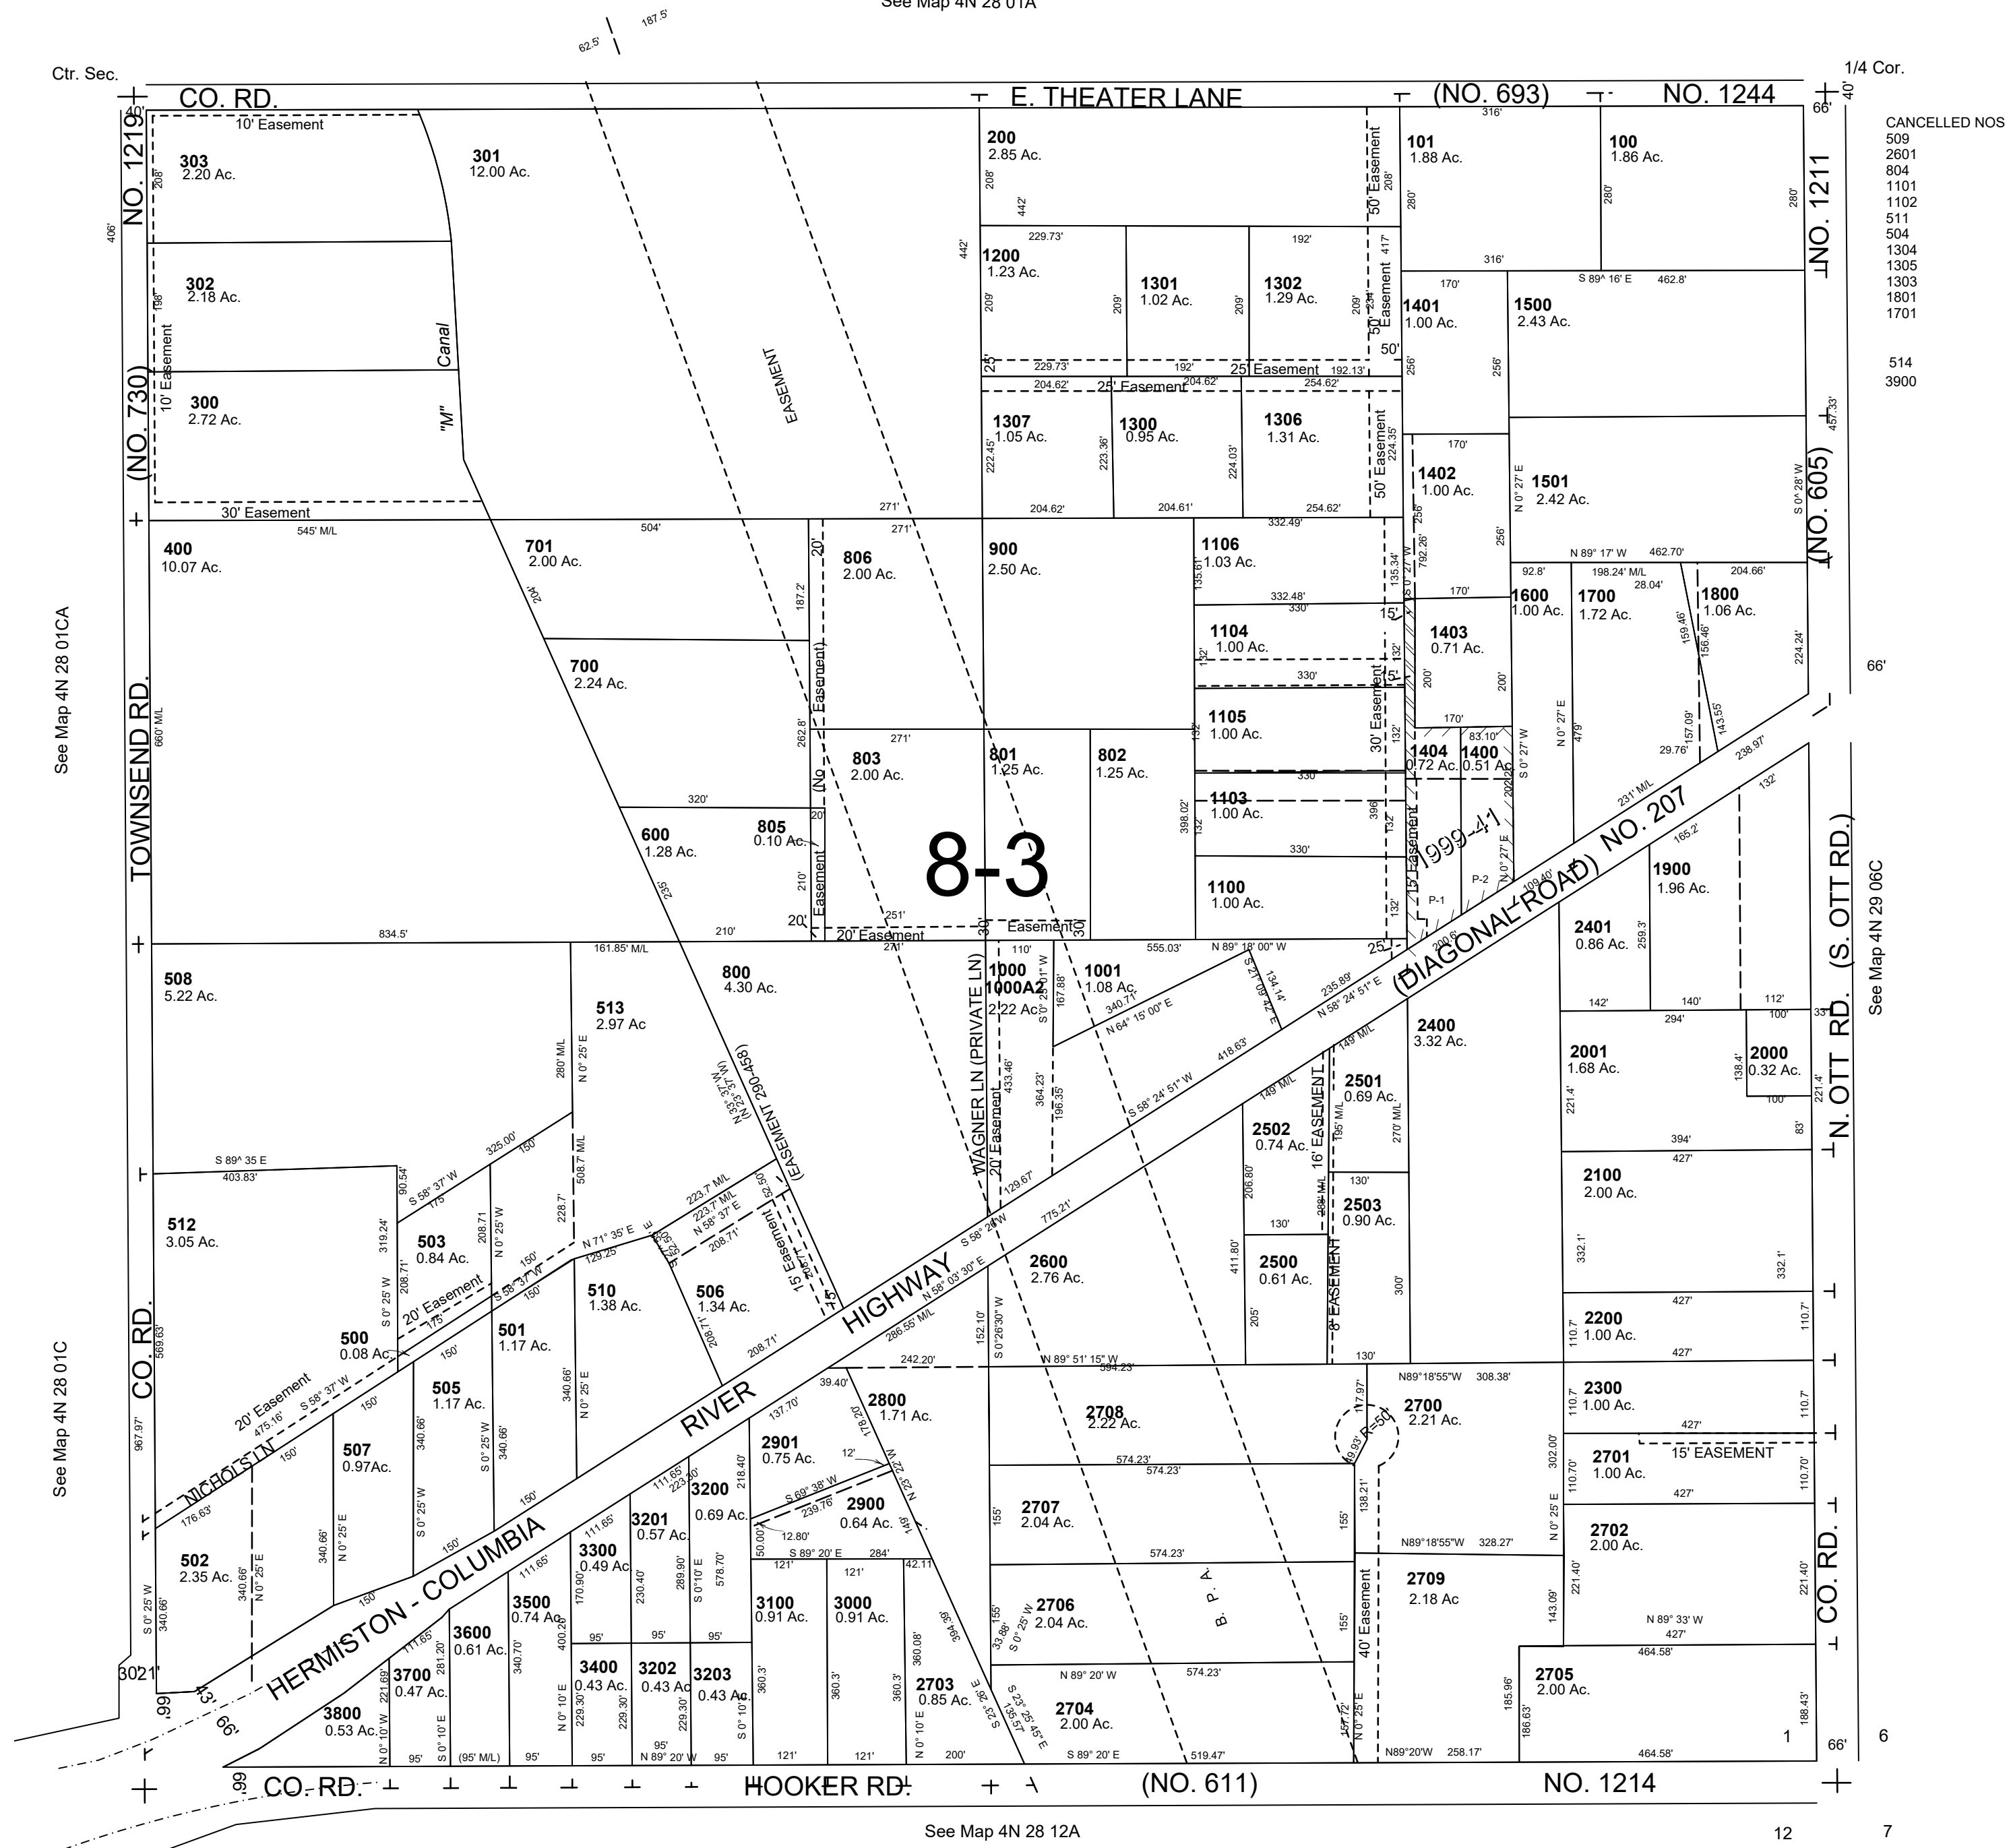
See Map 4N 28 01A

Ctr. Sec.
1/4 Cor.

CO. RD.
E. THEATER LANE
(NO. 693)
NO. 1244

CANCELLED NOS
509
2601
804
1101
1102
511
504
1304
1305
1303
1801
1701

514
3900

NO. 1219
(NO. 730)
TOWNSEND RD.
CO. RD.
NO. 1211
(NO. 605)
N. OTT RD. (S. OTT RD.)
CO. RD.

See Map 4N 28 01CA
See Map 4N 28 01C
See Map 4N 29 06C

10' Easement
303 2.20 Ac.
302 2.18 Ac.
300 2.72 Ac.
10' Easement
30' Easement
301 12.00 Ac.
Canal
"M"
EASEMENT
200 2.85 Ac.
1200 1.23 Ac.
1301 1.02 Ac.
1302 1.29 Ac.
50' Easement
25' Easement
25' Easement
1307 1.05 Ac.
1300 0.95 Ac.
1306 1.31 Ac.
101 1.88 Ac.
100 1.86 Ac.
1401 1.00 Ac.
1500 2.43 Ac.
1402 1.00 Ac.
1501 2.42 Ac.
400 10.07 Ac.
701 2.00 Ac.
700 2.24 Ac.
600 1.28 Ac.
805 0.10 Ac.
806 2.00 Ac.
803 2.00 Ac.
801 1.25 Ac.
802 1.25 Ac.
900 2.50 Ac.
1106 1.03 Ac.
1104 1.00 Ac.
1105 1.00 Ac.
1103 1.00 Ac.
1100 1.00 Ac.
1403 0.71 Ac.
1404 0.72 Ac.
1400 0.51 Ac.
1600 1.00 Ac.
1700 1.72 Ac.
1800 1.06 Ac.
1900 1.96 Ac.
2401 0.86 Ac.
8-3
1999-41
P-1
P-2
20' Easement
Easement
30' Easement
15' Easement
(No Easement)
508 5.22 Ac.
513 2.97 Ac
800 4.30 Ac.
1000
1000A2 2.22 Ac.
1001 1.08 Ac.
WAGNER LN (PRIVATE LN)
20' Easement
(EASEMENT 290-458)
(DIAGONAL ROAD) NO. 207
HIGHWAY
RIVER
HERMISTON - COLUMBIA
2400 3.32 Ac.
2001 1.68 Ac.
2000 0.32 Ac.
2501 0.69 Ac.
2502 0.74 Ac.
16' EASEMENT
2503 0.90 Ac.
2500 0.61 Ac.
8' EASEMENT
2100 2.00 Ac.
2200 1.00 Ac.
2300 1.00 Ac.
2701 1.00 Ac.
15' EASEMENT
2702 2.00 Ac.
2700 2.21 Ac.
R=50'
2709 2.18 Ac
40' Easement
2705 2.00 Ac.
2600 2.76 Ac.
2708 2.22 Ac.
2707 2.04 Ac.
2706 2.04 Ac.
B. P. A.
2704 2.00 Ac.
2703 0.85 Ac.
2800 1.71 Ac.
2901 0.75 Ac.
2900 0.64 Ac.
3200 0.69 Ac.
3201 0.57 Ac.
3300 0.49 Ac
3100 0.91 Ac.
3000 0.91 Ac.
3500 0.74 Ac.
3600 0.61 Ac.
3400 0.43 Ac.
3202 0.43 Ac.
3203 0.43 Ac.
3700 0.47 Ac.
3800 0.53 Ac.
512 3.05 Ac.
503 0.84 Ac.
510 1.38 Ac.
506 1.34 Ac.
500 0.08 Ac.
501 1.17 Ac.
505 1.17 Ac.
507 0.97Ac.
502 2.35 Ac.
20' Easement
20' Easement
15' Easement
NICHOLS LN
3021

CO. RD.
HOOKER RD.
(NO. 611)
NO. 1214
See Map 4N 28 12A
12
7
6
1
66'